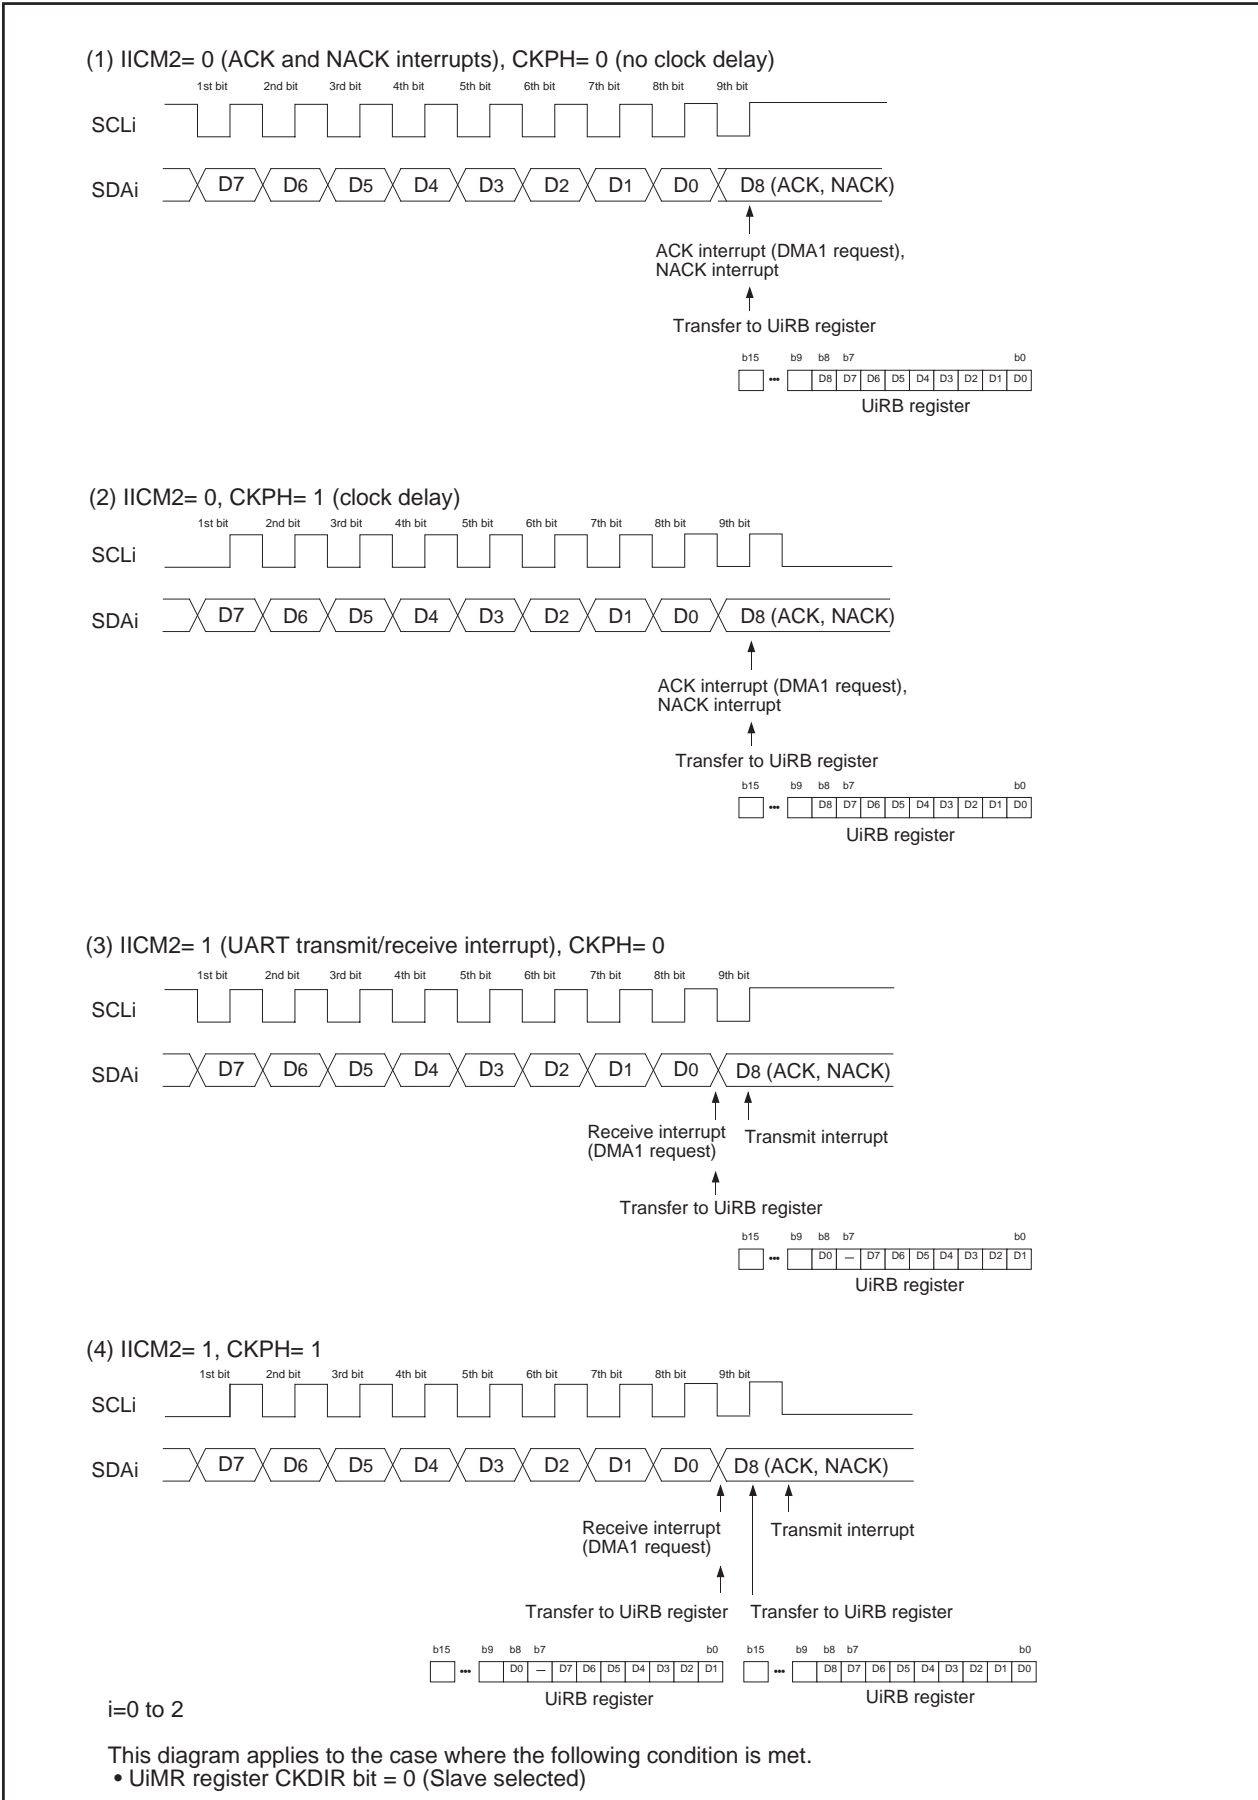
(1) IICM2= 0 (ACK and NACK interrupts), CKPH= 0 (no clock delay)

1st bit 2nd bit 3rd bit 4th bit 5th bit 6th bit 7th bit 8th bit 9th bit

SCLi

SDAi D7 D6 D5 D4 D3 D2 D1 D0 D8 (ACK, NACK)

ACK interrupt (DMA1 request), NACK interrupt

Transfer to UiRB register

b15 ••• b9 b8 b7 b0

| | | D8 | D7 | D6 | D5 | D4 | D3 | D2 | D1 | D0 |
|---|---|---|---|---|---|---|---|---|---|---|

UiRB register

(2) IICM2= 0, CKPH= 1 (clock delay)

1st bit 2nd bit 3rd bit 4th bit 5th bit 6th bit 7th bit 8th bit 9th bit

SCLi

SDAi D7 D6 D5 D4 D3 D2 D1 D0 D8 (ACK, NACK)

ACK interrupt (DMA1 request), NACK interrupt

Transfer to UiRB register

b15 ••• b9 b8 b7 b0

| | | D8 | D7 | D6 | D5 | D4 | D3 | D2 | D1 | D0 |
|---|---|---|---|---|---|---|---|---|---|---|

UiRB register

(3) IICM2= 1 (UART transmit/receive interrupt), CKPH= 0

1st bit 2nd bit 3rd bit 4th bit 5th bit 6th bit 7th bit 8th bit 9th bit

SCLi

SDAi D7 D6 D5 D4 D3 D2 D1 D0 D8 (ACK, NACK)

Receive interrupt (DMA1 request)

Transmit interrupt

Transfer to UiRB register

b15 ••• b9 b8 b7 b0

| | | D0 | — | D7 | D6 | D5 | D4 | D3 | D2 | D1 |
|---|---|---|---|---|---|---|---|---|---|---|

UiRB register

(4) IICM2= 1, CKPH= 1

1st bit 2nd bit 3rd bit 4th bit 5th bit 6th bit 7th bit 8th bit 9th bit

SCLi

SDAi D7 D6 D5 D4 D3 D2 D1 D0 D8 (ACK, NACK)

Receive interrupt (DMA1 request)

Transmit interrupt

Transfer to UiRB register Transfer to UiRB register

b15 ••• b9 b8 b7 b0

| | | D0 | — | D7 | D6 | D5 | D4 | D3 | D2 | D1 |
|---|---|---|---|---|---|---|---|---|---|---|

UiRB register

b15 ••• b9 b8 b7 b0

| | | D8 | D7 | D6 | D5 | D4 | D3 | D2 | D1 | D0 |
|---|---|---|---|---|---|---|---|---|---|---|

UiRB register

i=0 to 2

This diagram applies to the case where the following condition is met.
• UiMR register CKDIR bit = 0 (Slave selected)